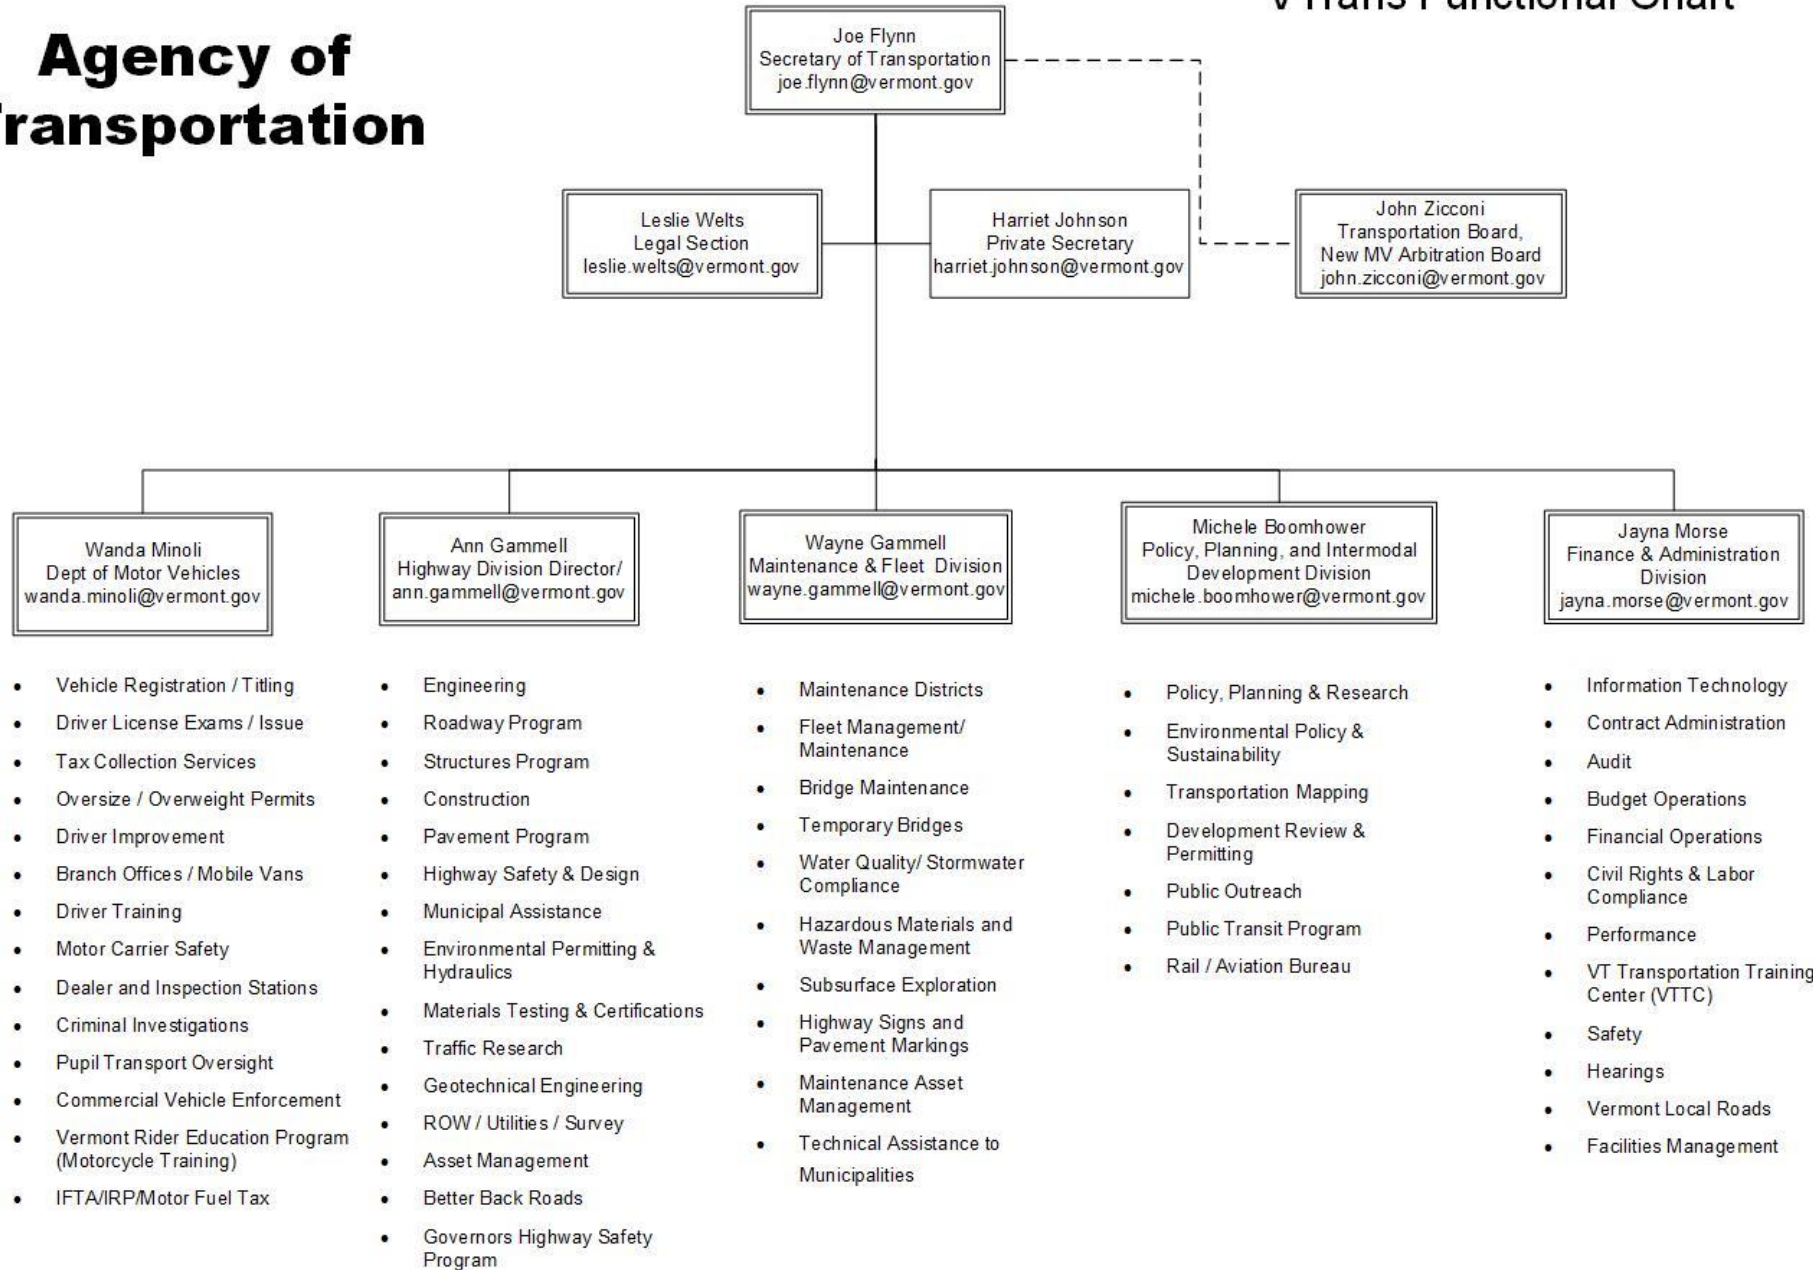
Agency of
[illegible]ransportation

V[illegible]rans Functional Chart

Joe Flynn
Secretary of Transportation
joe.flynn@vermont.gov

Leslie Welts
Legal Section
leslie.welts@vermont.gov

Harriet Johnson
Private Secretary
harriet.johnson@vermont.gov

John Zicconi
Transportation Board,
New MV Arbitration Board
john.zicconi@vermont.gov

Wanda Minoli
Dept of Motor Vehicles
wanda.minoli@vermont.gov

- Vehicle Registration / Titling
- Driver License Exams / Issue
- Tax Collection Services
- Oversize / Overweight Permits
- Driver Improvement
- Branch Offices / Mobile Vans
- Driver Training
- Motor Carrier Safety
- Dealer and Inspection Stations
- Criminal Investigations
- Pupil Transport Oversight
- Commercial Vehicle Enforcement
- Vermont Rider Education Program (Motorcycle Training)
- IFTA/IRP/Motor Fuel Tax

Ann Gammell
Highway Division Director/
ann.gammell@vermont.gov

- Engineering
- Roadway Program
- Structures Program
- Construction
- Pavement Program
- Highway Safety & Design
- Municipal Assistance
- Environmental Permitting & Hydraulics
- Materials Testing & Certifications
- Traffic Research
- Geotechnical Engineering
- ROW / Utilities / Survey
- Asset Management
- Better Back Roads
- Governors Highway Safety Program

Wayne Gammell
Maintenance & Fleet Division
wayne.gammell@vermont.gov

- Maintenance Districts
- Fleet Management/ Maintenance
- Bridge Maintenance
- Temporary Bridges
- Water Quality/ Stormwater Compliance
- Hazardous Materials and Waste Management
- Subsurface Exploration
- Highway Signs and Pavement Markings
- Maintenance Asset Management
- Technical Assistance to Municipalities

Michele Boomhower
Policy, Planning, and Intermodal Development Division
michele.boomhower@vermont.gov

- Policy, Planning & Research
- Environmental Policy & Sustainability
- Transportation Mapping
- Development Review & Permitting
- Public Outreach
- Public Transit Program
- Rail / Aviation Bureau

Jayna Morse
Finance & Administration Division
jayna.morse@vermont.gov

- Information Technology
- Contract Administration
- Audit
- Budget Operations
- Financial Operations
- Civil Rights & Labor Compliance
- Performance
- VT Transportation Training Center (VTTC)
- Safety
- Hearings
- Vermont Local Roads
- Facilities Management